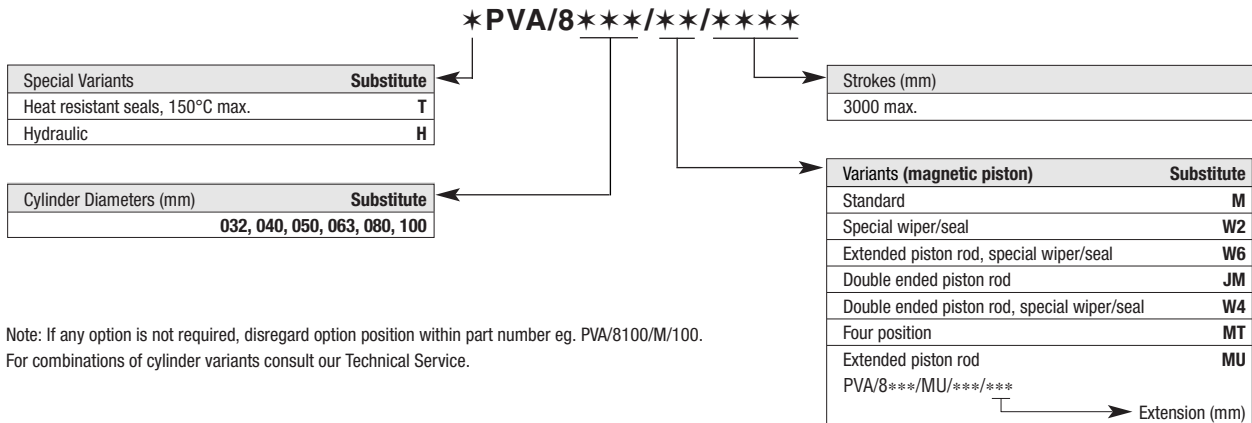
✶PVA/8✶✶✶/✶✶/✶✶✶✶

| Special Variants | Substitute |
|---|---|
| Heat resistant seals, 150°C max. | T |
| Hydraulic | H |

| Cylinder Diameters (mm) | Substitute |
|---|---|
| | 032, 040, 050, 063, 080, 100 |

| Strokes (mm) |
|---|
| 3000 max. |

| Variants (magnetic piston) | Substitute |
|---|---|
| Standard | M |
| Special wiper/seal | W2 |
| Extended piston rod, special wiper/seal | W6 |
| Double ended piston rod | JM |
| Double ended piston rod, special wiper/seal | W4 |
| Four position | MT |
| Extended piston rod | MU |

PVA/8✶✶✶/MU/✶✶✶/✶✶✶

Extension (mm)

Note: If any option is not required, disregard option position within part number eg. PVA/8100/M/100.
For combinations of cylinder variants consult our Technical Service.